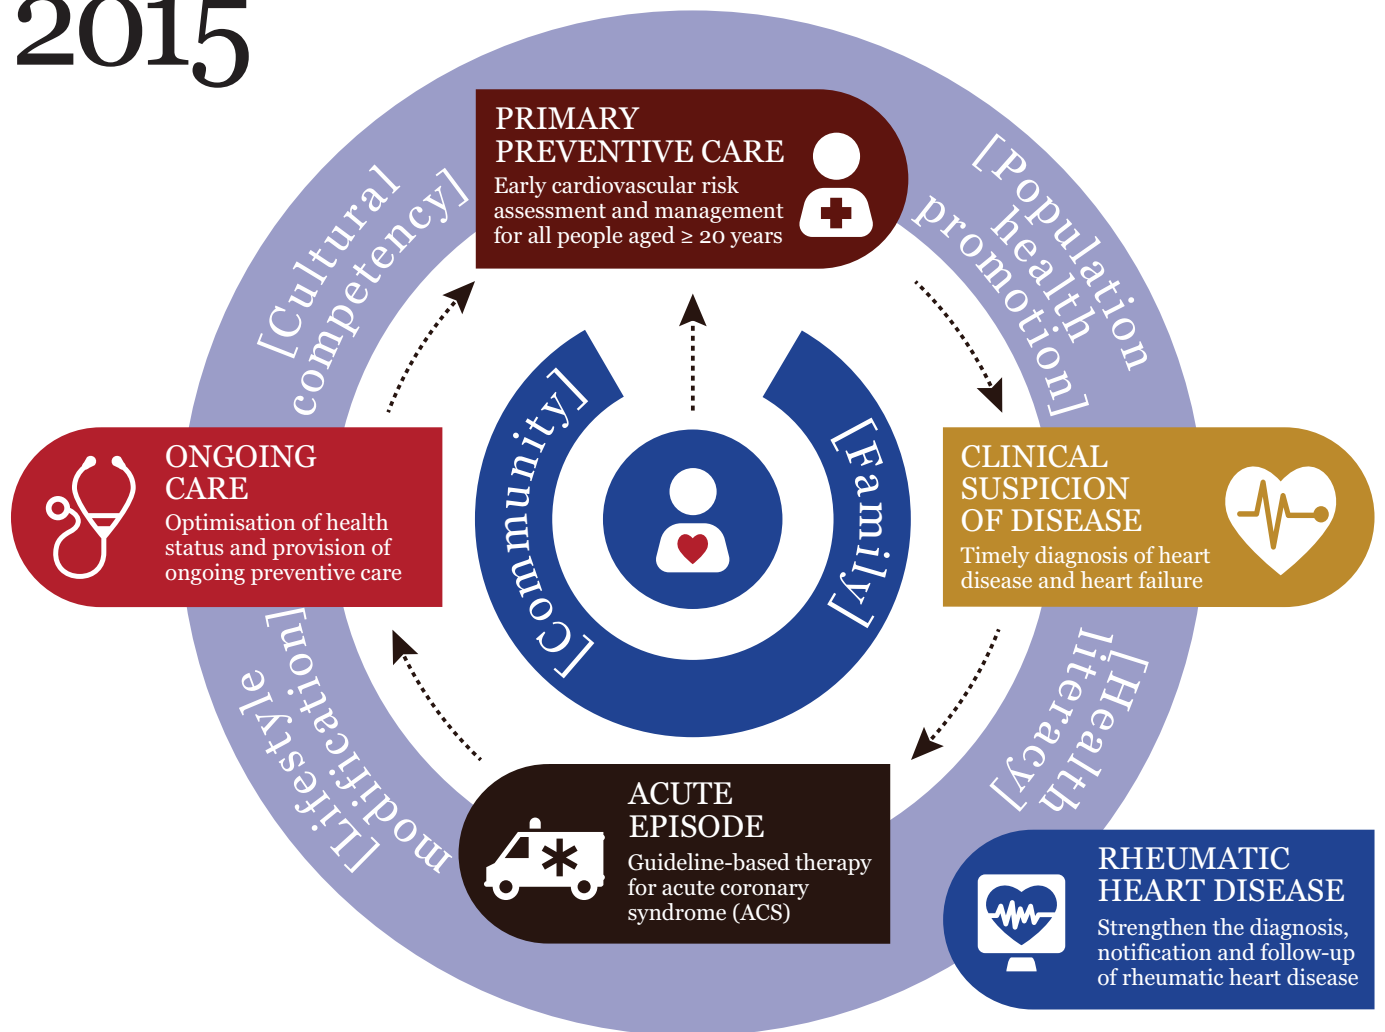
2015

PRIMARY PREVENTIVE CARE
Early cardiovascular risk assessment and management for all people aged ≥ 20 years

[Population health promotion]

CLINICAL SUSPICION OF DISEASE
Timely diagnosis of heart disease and heart failure

[Health literacy]

ACUTE EPISODE
Guideline-based therapy for acute coronary syndrome (ACS)

RHEUMATIC HEART DISEASE
Strengthen the diagnosis, notification and follow-up of rheumatic heart disease

[Lifestyle modification]

ONGOING CARE
Optimisation of health status and provision of ongoing preventive care

[Cultural competency]

[Community]

[Family]